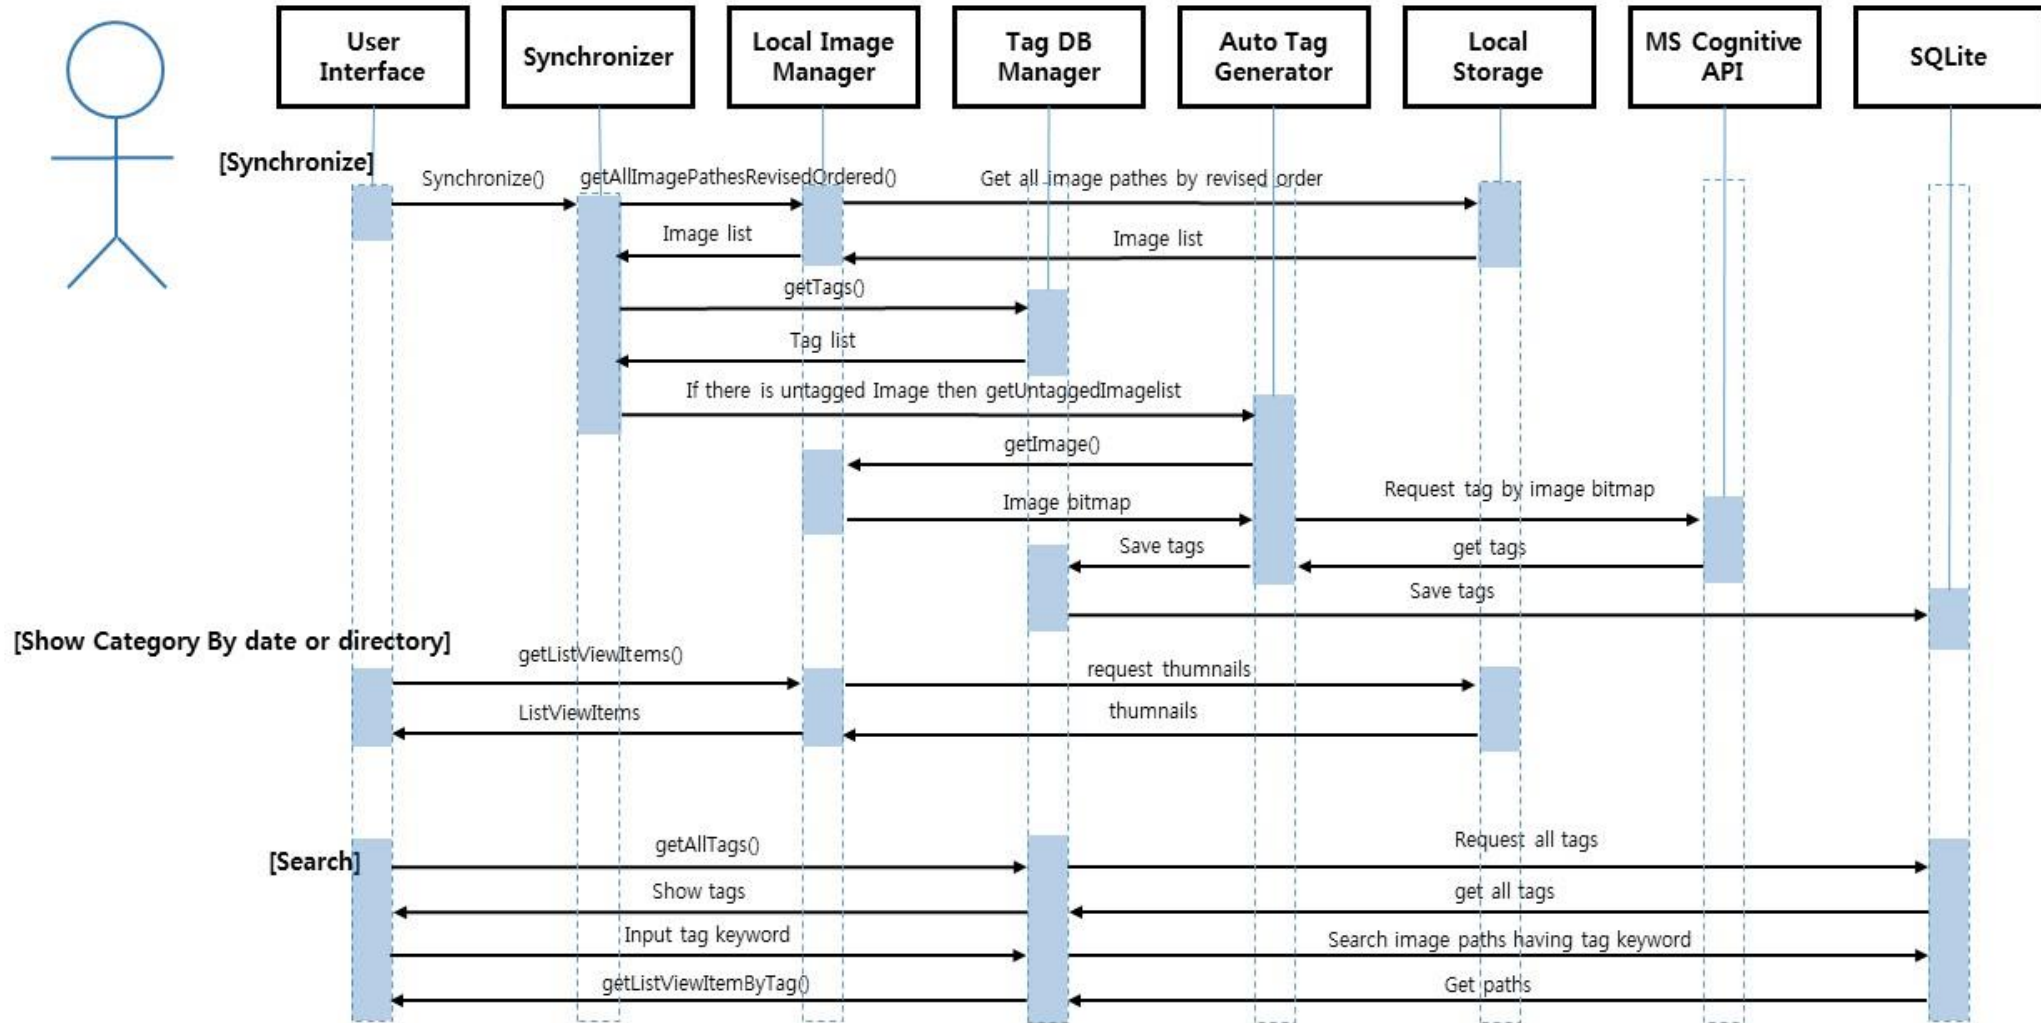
User Interface

Synchronizer

Local Image Manager

Tag DB Manager

Auto Tag Generator

Local Storage

MS Cognitive API

SQLite

[Synchronize]

Synchronize()

getAllImagePathesRevisedOrdered()

Get all image pathes by revised order

Image list

Image list

getTags()

Tag list

If there is untagged Image then getUntaggedImagelist

getImage()

Image bitmap

Request tag by image bitmap

Save tags

get tags

Save tags

[Show Category By date or directory]

getListViewItems()

request thumnails

ListViewItems

thumnails

[Search]

getAllTags()

Request all tags

Show tags

get all tags

Input tag keyword

Search image paths having tag keyword

getListViewItemByTag()

Get paths